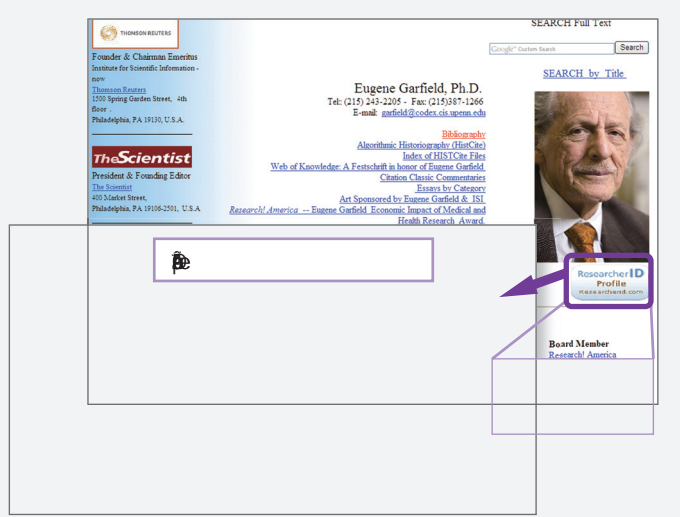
THOMSON REUTERS

Founder & Chairman Emeritus
Institute for Scientific Information - now
Thomson Reuters
1500 Spring Garden Street, 4th floor
Philadelphia, PA 19130, U.S.A.

The Scientist
President & Founding Editor
The Scientist
400 Market Street,
Philadelphia, PA 19106-2501, U.S.A

SEARCH Full Text
Google Custom Search
Search

SEARCH by Title

Eugene Garfield, Ph.D.
Tel: (215) 243-2205 - Fax: (215)387-1266
E-mail: garfield@codex.cis.upenn.edu

Bibliography
Algorithmic Historiography (HistCite)
Index of HISTCite Files
Web of Knowledge: A Festschrift in honor of Eugene Garfield
Citation Classic Commentaries
Essays by Category
Art Sponsored by Eugene Garfield & ISI
Research! America -- Eugene Garfield Economic Impact of Medical and Health Research Award.

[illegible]

ResearcherID
Profile
ResearcherID.com

Board Member
Research! America